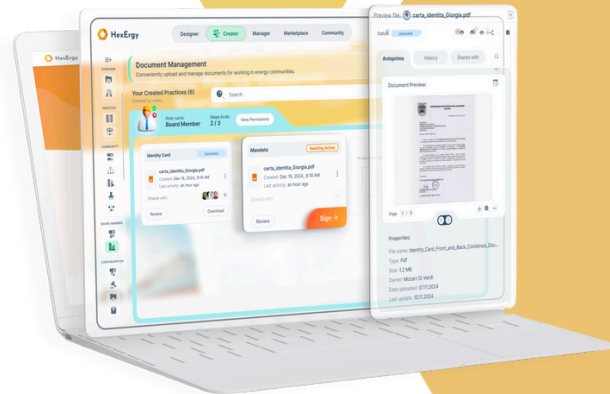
HexErgy

HexErgy

Designer
Creator
Manager
Marketplace
Community

Document Management
Conveniently upload and manage documents for working in energy communities.

Your Created Practices (6)

Search

Role name:
Board Member

Steps to do:
2 / 3

View Permissions

Identity Card
Uploaded
carta_identita_Giorgia.pdf
Created: Dec 16, 2024, 2.5 MB
Last activity: an hour ago
Shared with
Review
Download

Mandate
Awaiting Action
carta_identita_Giorgia.pdf
Created: Dec 16, 2024, 2.5 MB
Last activity: an hour ago
Shared with
Review
Sign

Preview file: carta_identita_Giorgia.pdf

Status
Uploaded

Anteprima
History
Shared with

Document Preview

Page 1 / 5

Properties
File name: Identity_Card_Front_and_Back_Combined_Doc...
Type: Pdf
Size: 1.2 MB
Owner: Mozart Di Verdi
Date uploaded: 07.11.2024
Last update: 10.11.2024